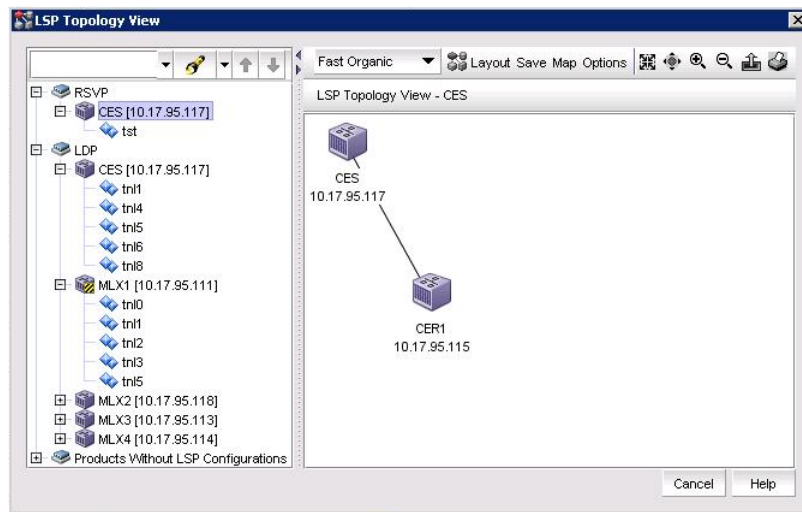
LSP Topology View

RSVP
CES [10.17.95.117]
tst
LDP
CES [10.17.95.117]
tnl1
tnl4
tnl5
tnl6
tnl8
MLX1 [10.17.95.111]
tnl0
tnl1
tnl2
tnl3
tnl5
MLX2 [10.17.95.118]
MLX3 [10.17.95.113]
MLX4 [10.17.95.114]
Products Without LSP Configurations

Fast Organic
Layout Save Map Options

LSP Topology View - CES

CES
10.17.95.117

CER1
10.17.95.115

Cancel
Help